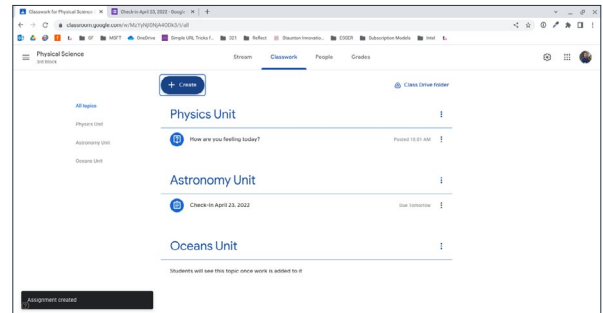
Classwork for Physical Science ×
Check-in April 23, 2022 - Google ×
+

classroom.google.com/w/MzYyNjI0NjA4ODk3/t/all

GF MSFT OneDrive Simple URL Tricks f... 321 Reflect Staunton Innovatio... ESSDS Subscription Models Intel

Physical Science
3rd block

Stream Classwork People Grades

+ Create

Class Drive folder

All topics
Physics Unit
Astronomy Unit
Oceans Unit

Physics Unit

How are you feeling today?
Posted 10:01 AM

Astronomy Unit

Check-In April 23, 2022
Due Tomorrow

Oceans Unit

Students will see this topic once work is added to it

Assignment created